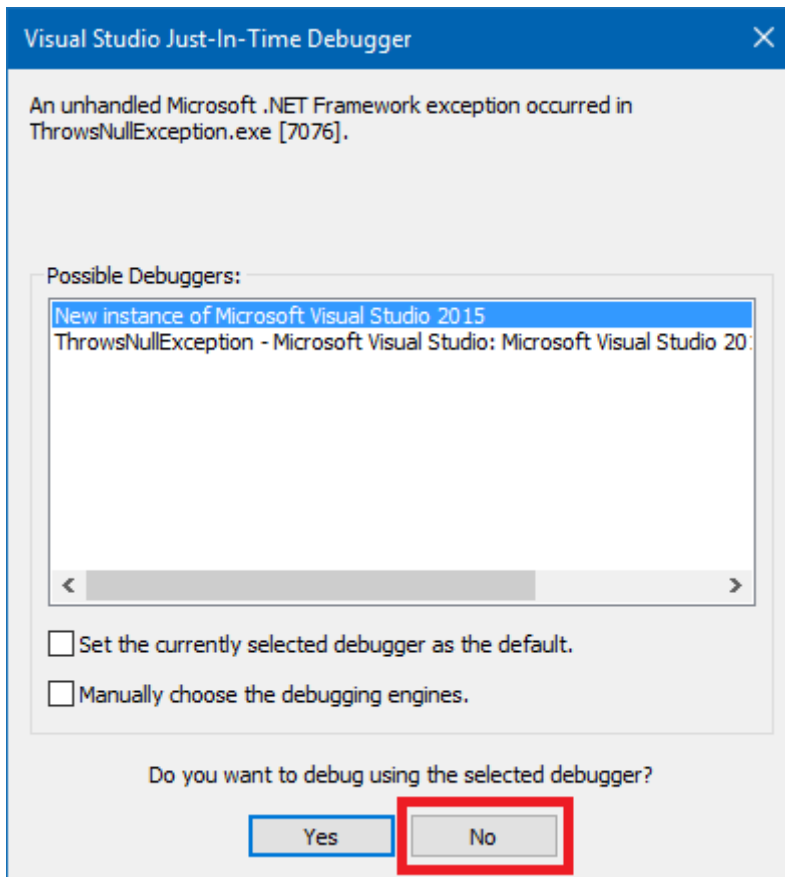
Visual Studio Just-In-Time Debugger

An unhandled Microsoft .NET Framework exception occurred in ThrowsNullException.exe [7076].

Possible Debuggers:

New instance of Microsoft Visual Studio 2015
ThrowsNullException - Microsoft Visual Studio: Microsoft Visual Studio 20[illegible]

Set the currently selected debugger as the default.

Manually choose the debugging engines.

Do you want to debug using the selected debugger?

Yes

No